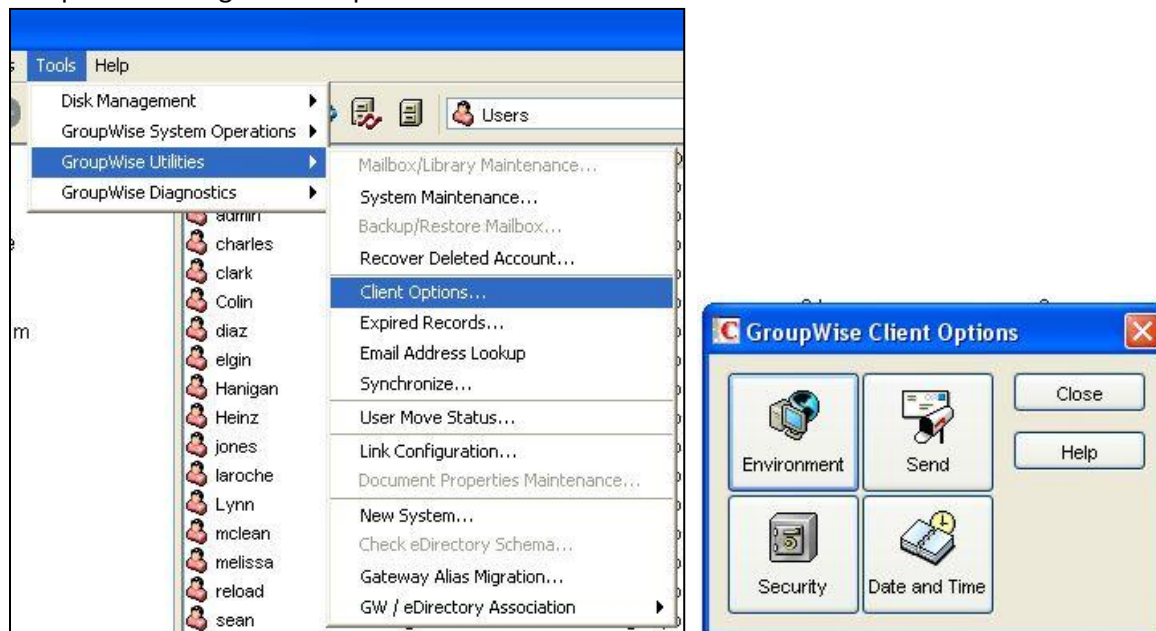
Tools Help
Disk Management
GroupWise System Operations
GroupWise Utilities
GroupWise Diagnostics
Users
Mailbox/Library Maintenance...
System Maintenance...
Backup/Restore Mailbox...
Recover Deleted Account...
Client Options...
Expired Records...
Email Address Lookup
Synchronize...
User Move Status...
Link Configuration...
Document Properties Maintenance...
New System...
Check eDirectory Schema...
Gateway Alias Migration...
GW / eDirectory Association
admin
charles
clark
Colin
diaz
elgin
Hanigan
Heinz
jones
laroche
Lynn
mclean
melissa
reload
sean
GroupWise Client Options
Environment
Send
Close
Help
Security
Date and Time